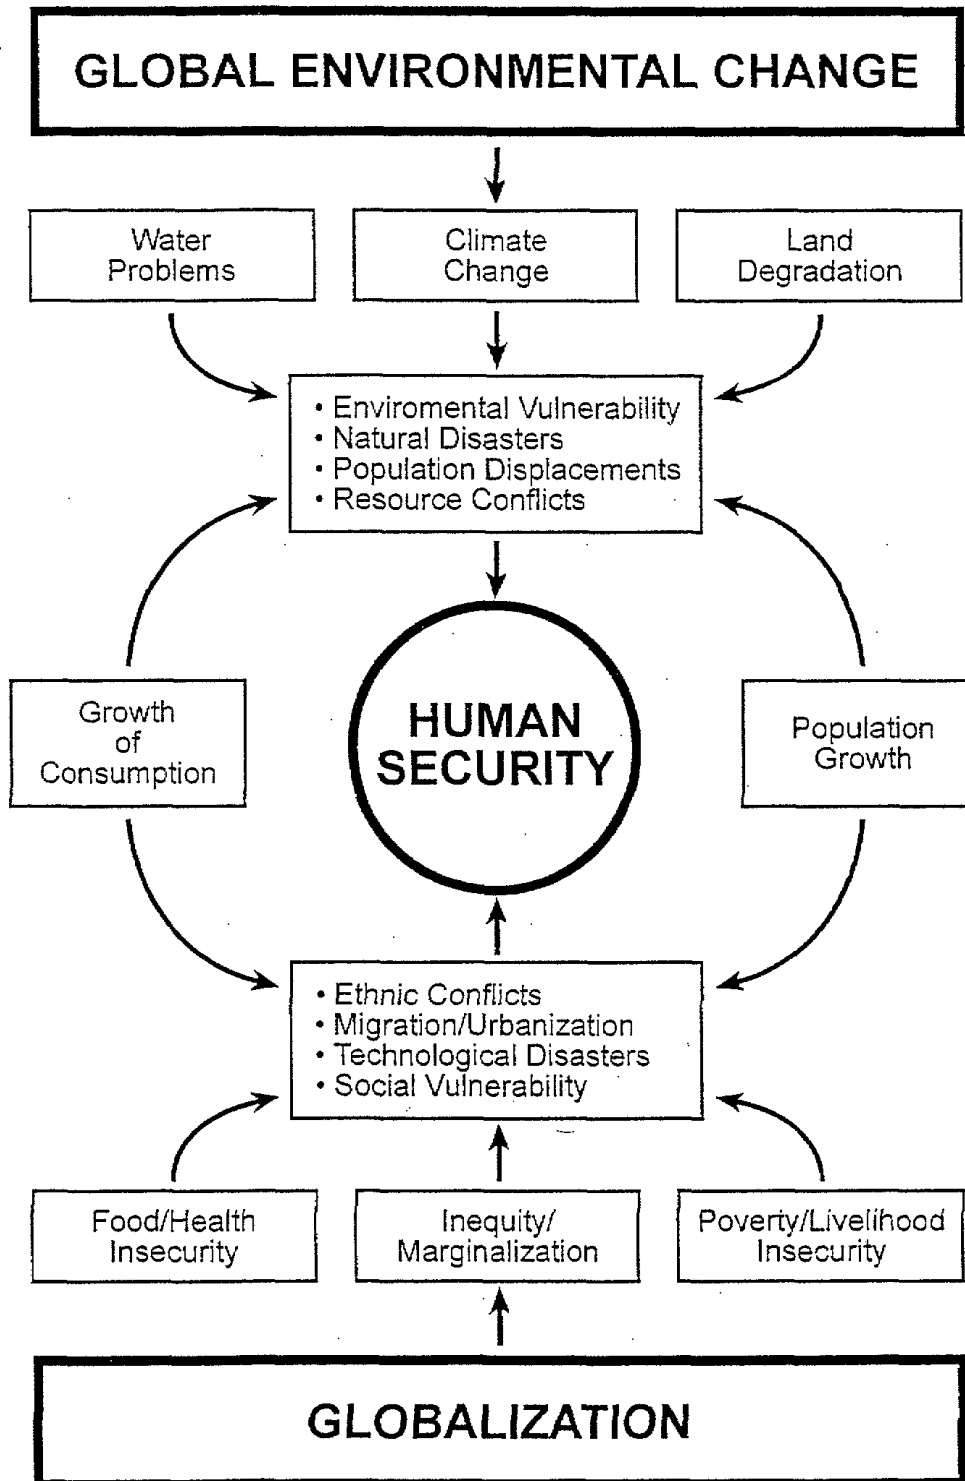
GLOBAL ENVIRONMENTAL CHANGE

Water Problems

Climate Change

Land Degradation

• Enviromental Vulnerability
• Natural Disasters
• Population Displacements
• Resource Conflicts

Growth of Consumption

HUMAN SECURITY

Population Growth

• Ethnic Conflicts
• Migration/Urbanization
• Technological Disasters
• Social Vulnerability

Food/Health Insecurity

Inequity/ Marginalization

Poverty/Livelihood Insecurity

GLOBALIZATION